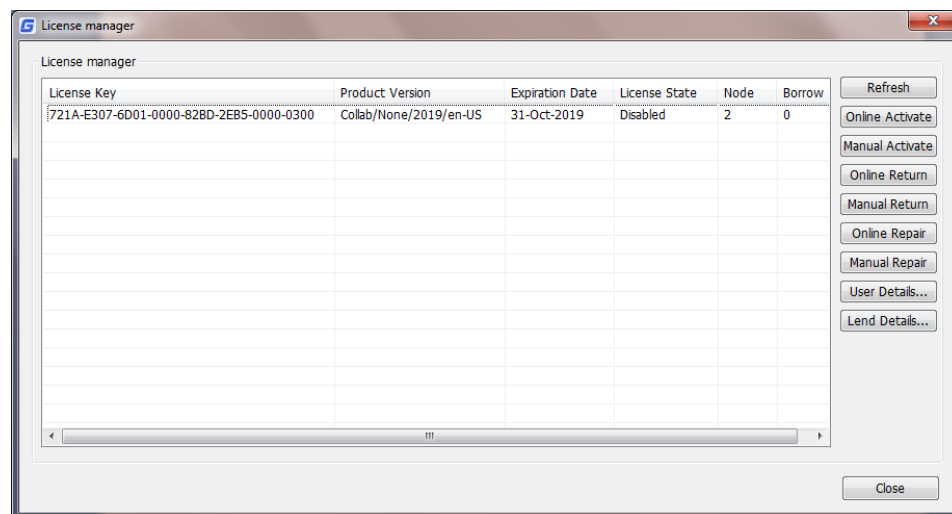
License manager

License manager

| License Key | Product Version | Expiration Date | License State | Node | Borrow |
|---|---|---|---|---|---|
| 721A-E307-6D01-0000-82BD-2EB5-0000-0300 | Collab/None/2019/en-US | 31-Oct-2019 | Disabled | 2 | 0 |

Refresh
Online Activate
Manual Activate
Online Return
Manual Return
Online Repair
Manual Repair
User Details...
Lend Details...

Close